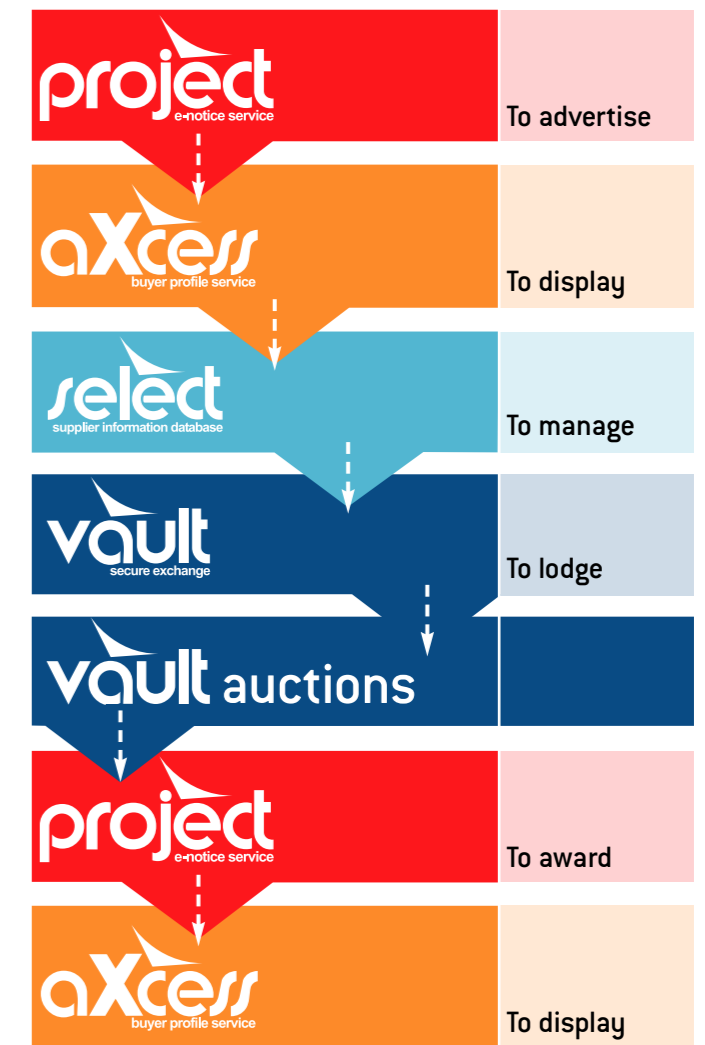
project
e-notice service

To advertise

aXcess
buyer profile service

To display

select
supplier information database

To manage

vault
secure exchange

To lodge

vault auctions

project
e-notice service

To award

aXcess
buyer profile service

To display